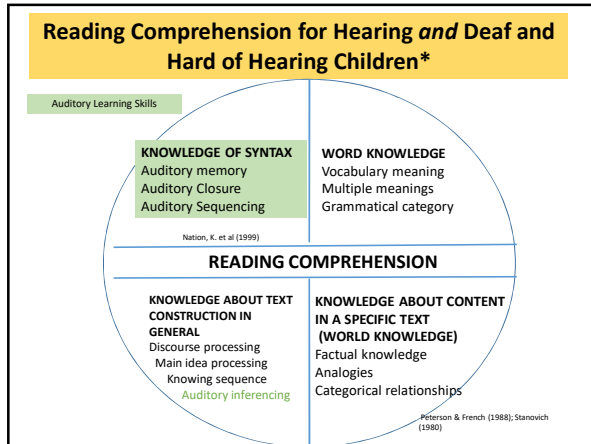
Reading Comprehension for Hearing *and* Deaf and Hard of Hearing Children*

Auditory Learning Skills

KNOWLEDGE OF SYNTAX
Auditory memory
Auditory Closure
Auditory Sequencing

Nation, K. et al (1999)

WORD KNOWLEDGE
Vocabulary meaning
Multiple meanings
Grammatical category

READING COMPREHENSION

KNOWLEDGE ABOUT TEXT CONSTRUCTION IN GENERAL
Discourse processing
Main idea processing
Knowing sequence
Auditory inferencing

KNOWLEDGE ABOUT CONTENT IN A SPECIFIC TEXT (WORLD KNOWLEDGE)
Factual knowledge
Analogies
Categorical relationships

Peterson & French (1988); Stanovich (1980)